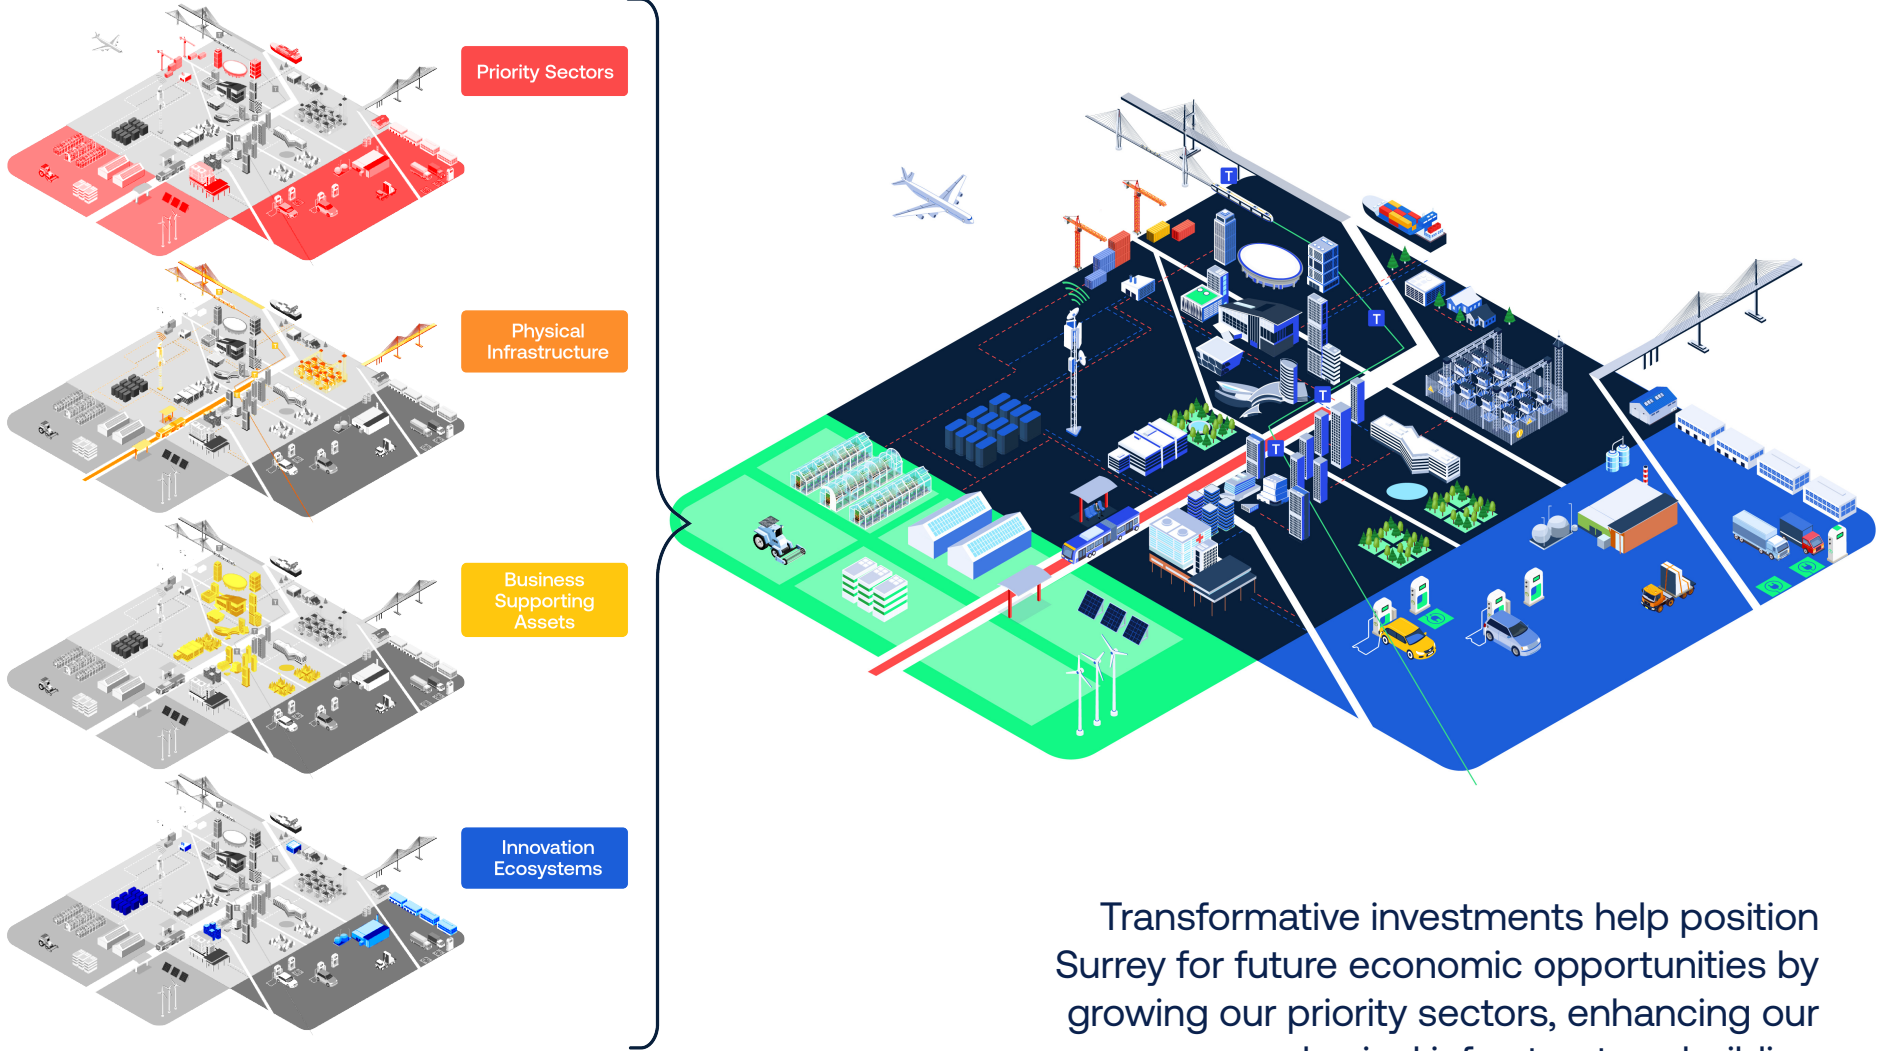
Priority Sectors

Physical Infrastructure

Business Supporting Assets

Innovation Ecosystems

T

T

T

T

Transformative investments help position Surrey for future economic opportunities by growing our priority sectors, enhancing our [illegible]